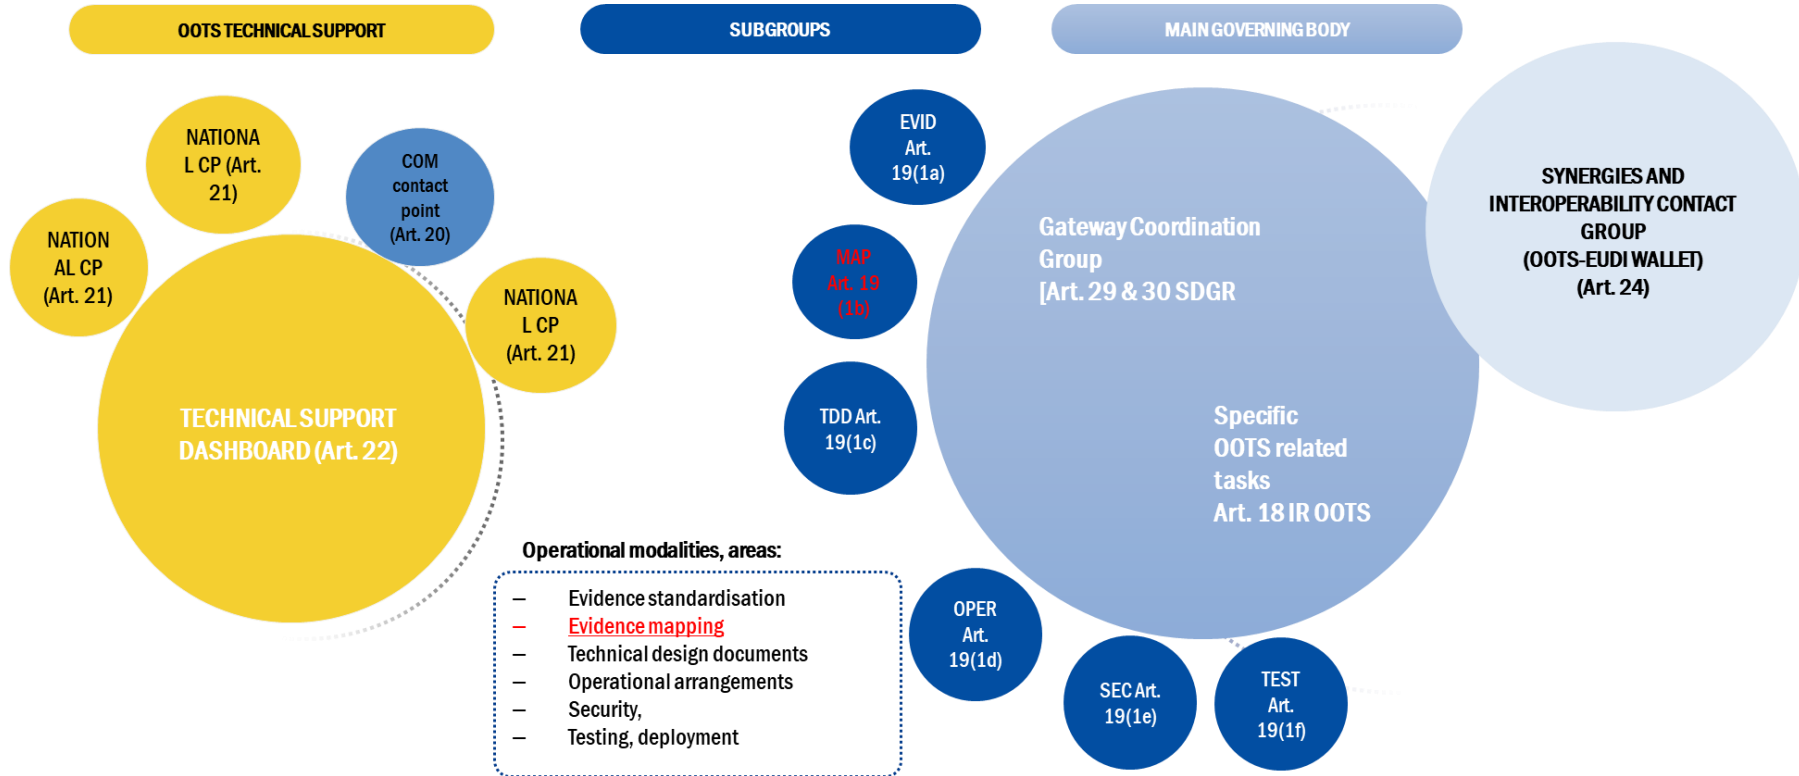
OOTS TECHNICAL SUPPORT

SUBGROUPS

MAIN GOVERNING BODY

NATIONA L CP (Art. 21)

COM contact point (Art. 20)

NATION AL CP (Art. 21)

NATIONA L CP (Art. 21)

TECHNICAL SUPPORT DASHBOARD (Art. 22)

EVID Art. 19(1a)

MAP Art. 19 (1b)

TDD Art. 19(1c)

Gateway Coordination Group [Art. 29 & 30 SDGR

Specific OOTS related tasks Art. 18 IR OOTS

SYNERGIES AND INTEROPERABILITY CONTACT GROUP (OOTS-EUDI WALLET) (Art. 24)

Operational modalities, areas:

– Evidence standardisation
– Evidence mapping
– Technical design documents
– Operational arrangements
– Security,
– Testing, deployment

OPER Art. 19(1d)

SEC Art. 19(1e)

TEST Art. 19(1f)